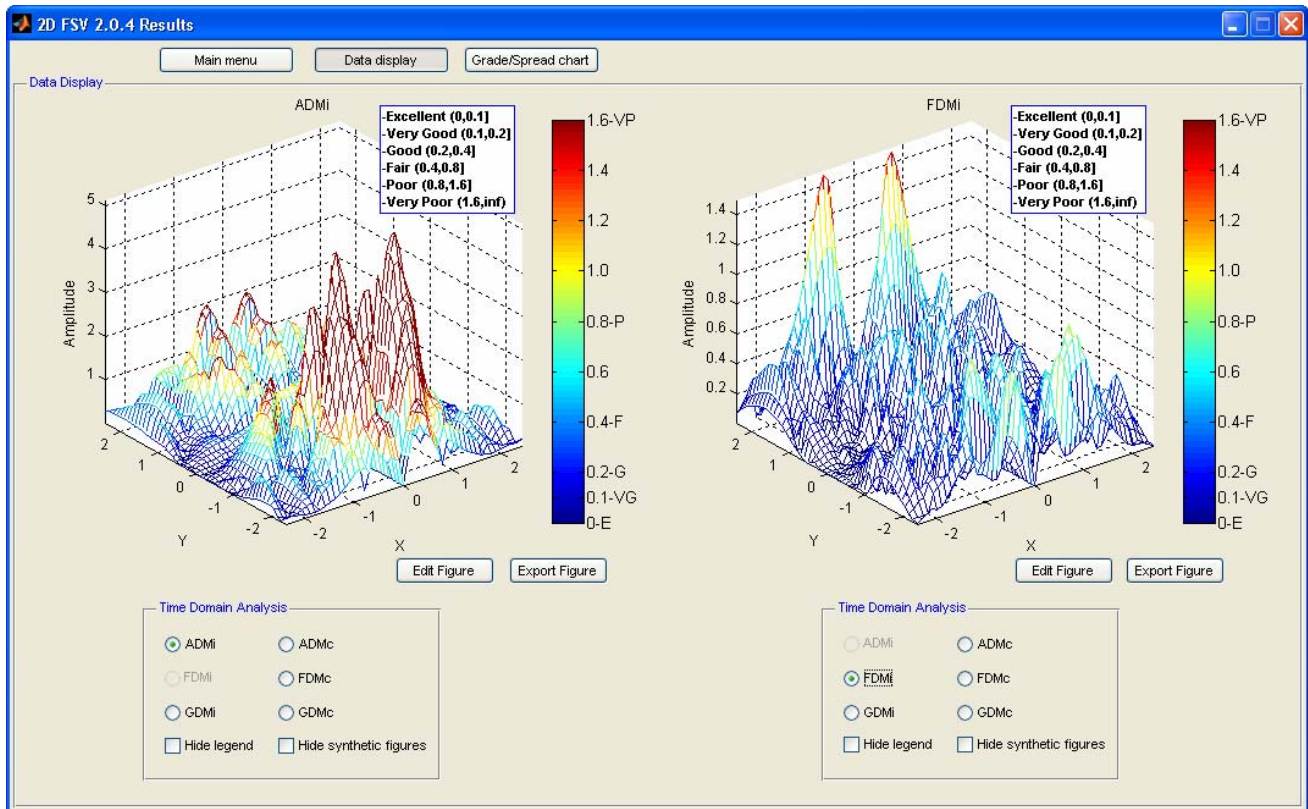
2D FSV 2.0.4 Results

Main menu | Data display | Grade/Spread chart

Data Display

ADMi

-Excellent (0,0.1]
-Very Good (0.1,0.2]
-Good (0.2,0.4]
-Fair (0.4,0.8]
-Poor (0.8,1.6]
-Very Poor (1.6,inf)

1.6-VP
1.4
1.2
1.0
0.8-P
0.6
0.4-F
0.2-G
0.1-VG
0-E

Amplitude
5
4
3
2
1

Y
2
1
0
-1
-2

X
-2
-1
0
1
2

Edit Figure
Export Figure

FDMi

-Excellent (0,0.1]
-Very Good (0.1,0.2]
-Good (0.2,0.4]
-Fair (0.4,0.8]
-Poor (0.8,1.6]
-Very Poor (1.6,inf)

1.6-VP
1.4
1.2
1.0
0.8-P
0.6
0.4-F
0.2-G
0.1-VG
0-E

Amplitude
1.4
1.2
1
0.8
0.6
0.4
0.2

Y
2
1
0
-1
-2

X
-2
-1
0
1
2

Edit Figure
Export Figure

Time Domain Analysis
ADMi
ADMc
FDMi
FDMc
GDMi
GDMc
Hide legend
Hide synthetic figures

Time Domain Analysis
ADMi
ADMc
FDMi
FDMc
GDMi
GDMc
Hide legend
Hide synthetic figures